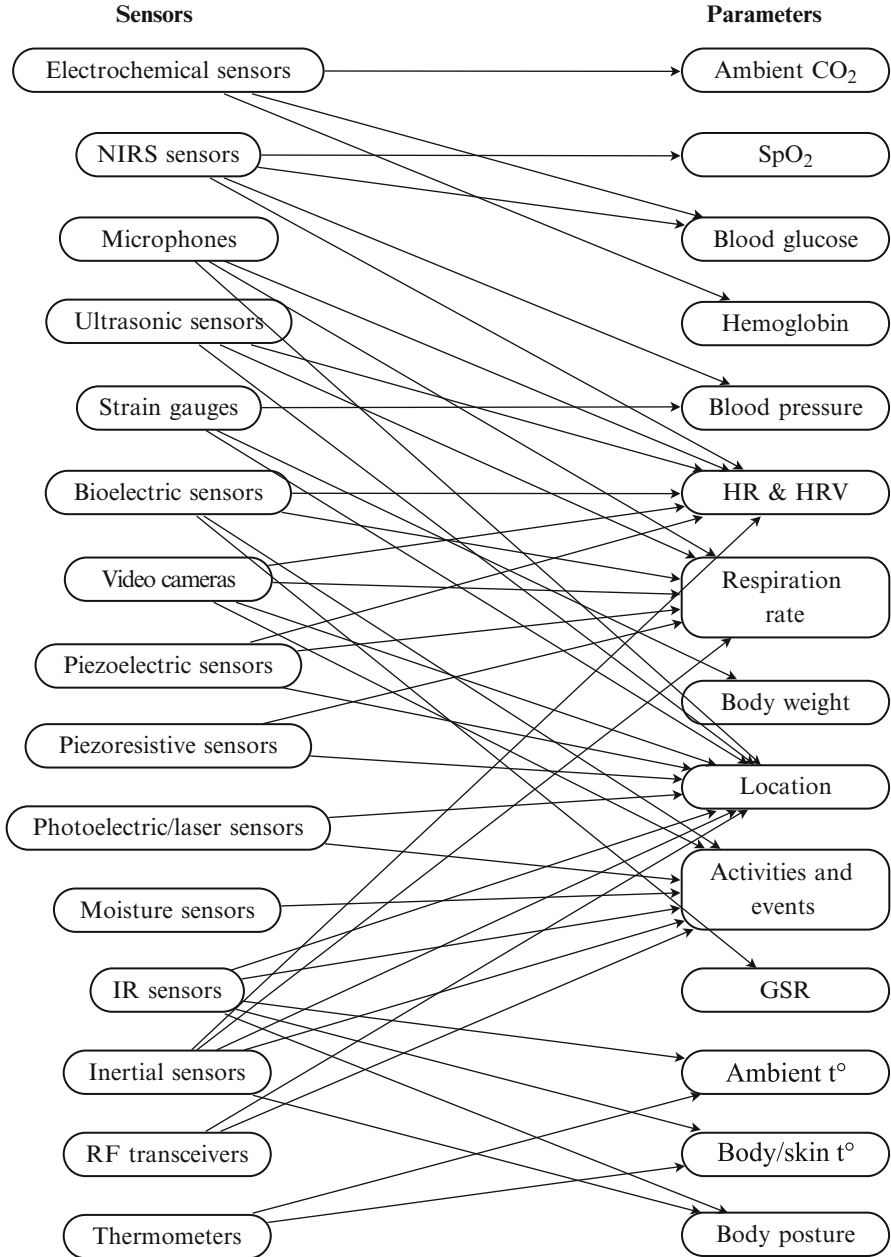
Sensors

Electrochemical sensors

NIRS sensors

Microphones

Ultrasonic sensors

Strain gauges

Bioelectric sensors

Video cameras

Piezoelectric sensors

Piezoresistive sensors

Photoelectric/laser sensors

Moisture sensors

IR sensors

Inertial sensors

RF transceivers

Thermometers

Parameters

Ambient $CO_2$

$SpO_2$

Blood glucose

Hemoglobin

Blood pressure

HR & HRV

Respiration rate

Body weight

Location

Activities and events

GSR

Ambient t°

Body/skin t°

Body posture